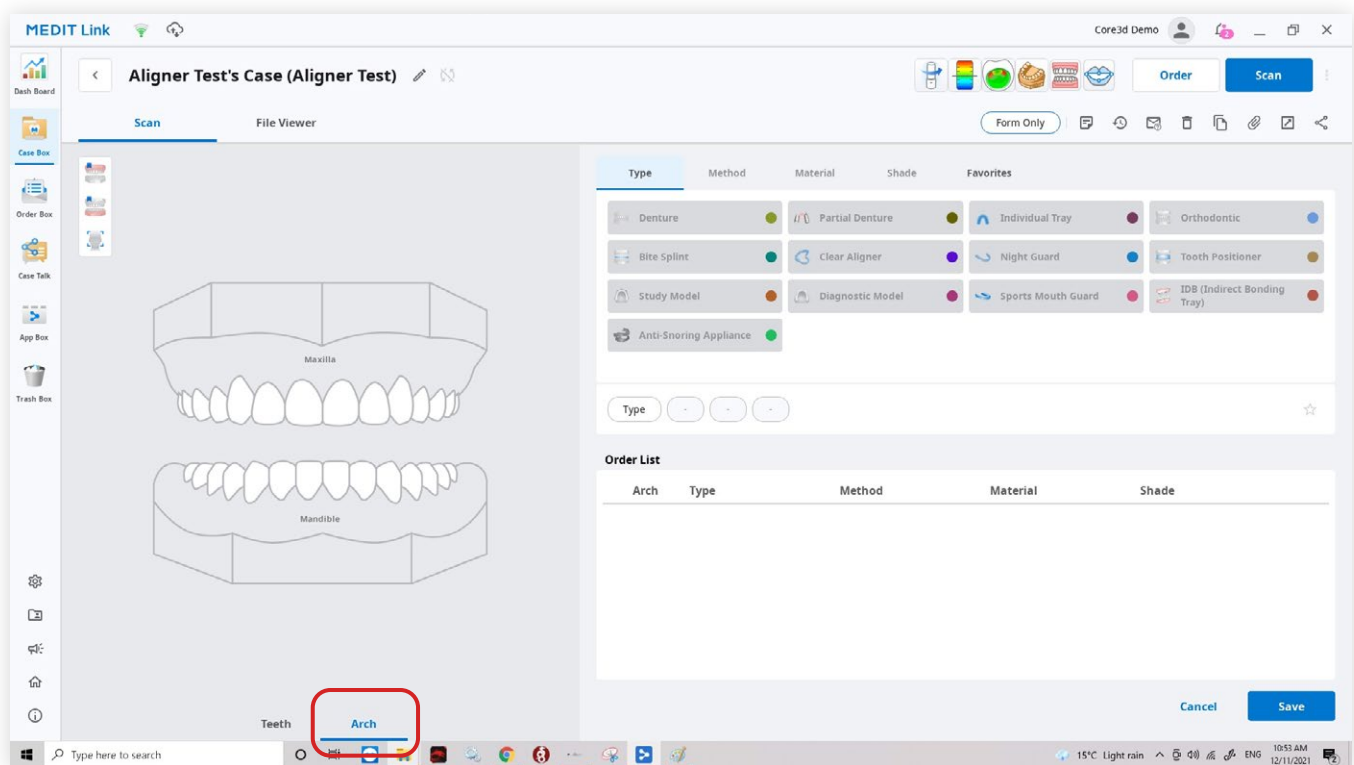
MEDIT Link

Core3d Demo

Dash Board

Case Box

Order Box

Case Talk

App Box

Trash Box

Aligner Test's Case (Aligner Test)

Order

Scan

Scan

File Viewer

Form Only

Type

Method

Material

Shade

Favorites

Denture

Partial Denture

Individual Tray

Orthodontic

Bite Splint

Clear Aligner

Night Guard

Tooth Positioner

Study Model

Diagnostic Model

Sports Mouth Guard

IDB (Indirect Bonding Tray)

Anti-Snoring Appliance

Type

-

-

-

Maxilla

Mandible

Order List

| Arch | Type | Method | Material | Shade |
|---|---|---|---|---|

Cancel

Save

Teeth

Arch

Type here to search

15°C Light rain

ENG

10:53 AM
12/11/2021